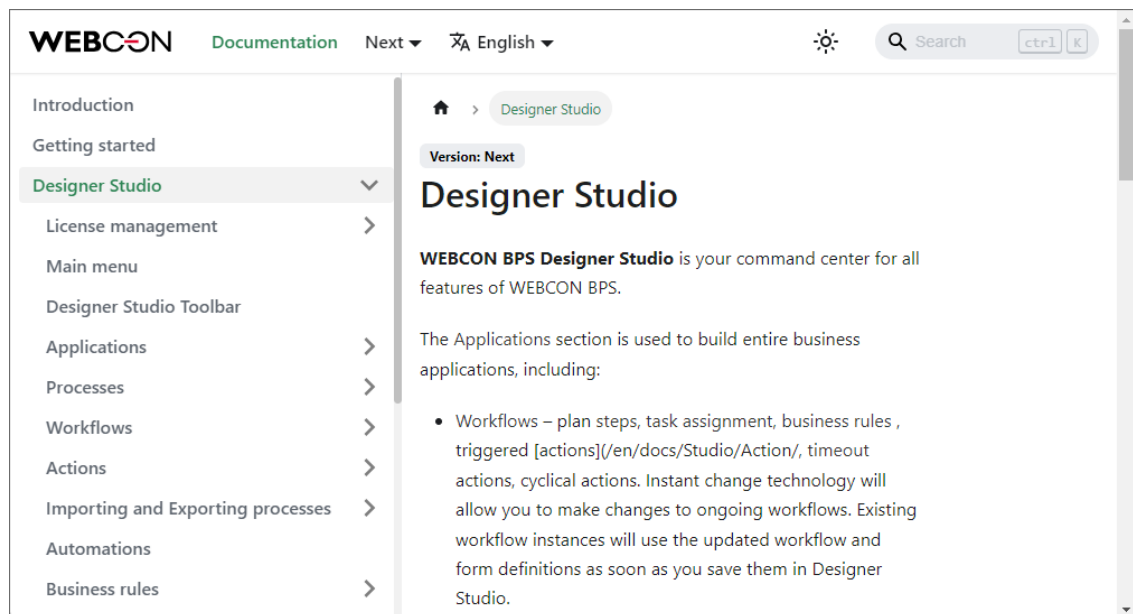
WEBCON Documentation Next English

Search ctrl K

Introduction
Getting started
Designer Studio
License management
Main menu
Designer Studio Toolbar
Applications
Processes
Workflows
Actions
Importing and Exporting processes
Automations
Business rules

Designer Studio

Version: Next

Designer Studio

**WEBCON BPS Designer Studio** is your command center for all features of WEBCON BPS.

The Applications section is used to build entire business applications, including:

- Workflows – plan steps, task assignment, business rules , triggered [actions](/en/docs/Studio/Action/, timeout actions, cyclical actions. Instant change technology will allow you to make changes to ongoing workflows. Existing workflow instances will use the updated workflow and form definitions as soon as you save them in Designer Studio.